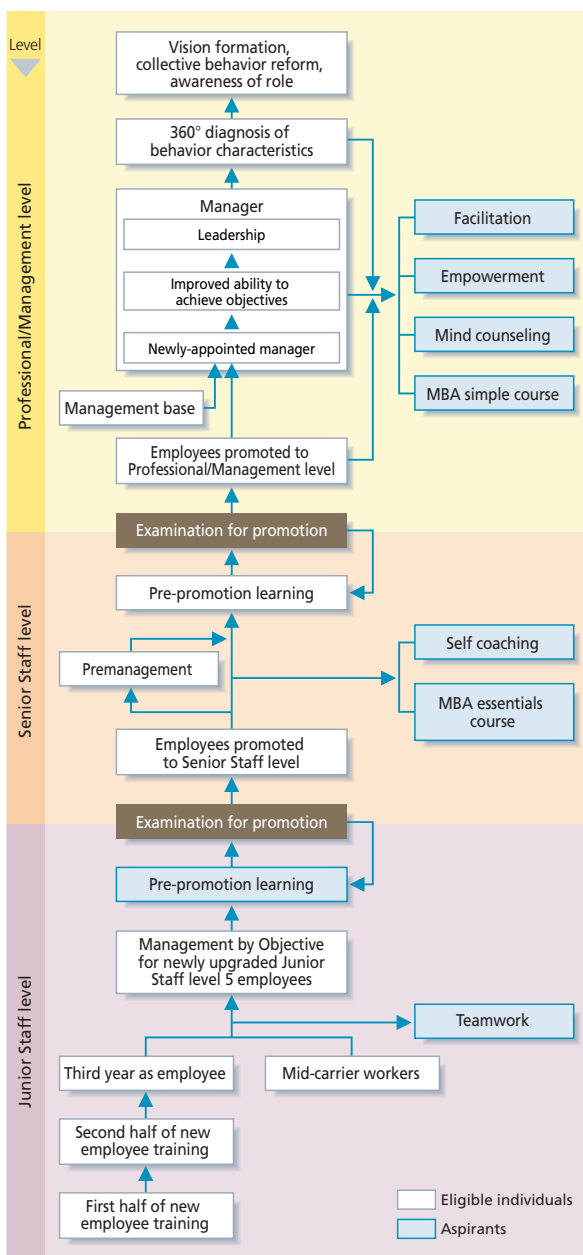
Level

Professional/Management level

Vision formation, collective behavior reform, awareness of role

360° diagnosis of behavior characteristics

Manager

Leadership

Improved ability to achieve objectives

Newly-appointed manager

Management base

Employees promoted to Professional/Management level

Facilitation

Empowerment

Mind counseling

MBA simple course

Senior Staff level

Examination for promotion

Pre-promotion learning

Premanagement

Self coaching

MBA essentials course

Employees promoted to Senior Staff level

Junior Staff level

Examination for promotion

Pre-promotion learning

Management by Objective for newly upgraded Junior Staff level 5 employees

Teamwork

Third year as employee

Mid-carrier workers

Second half of new employee training

First half of new employee training

Eligible individuals

Aspirants